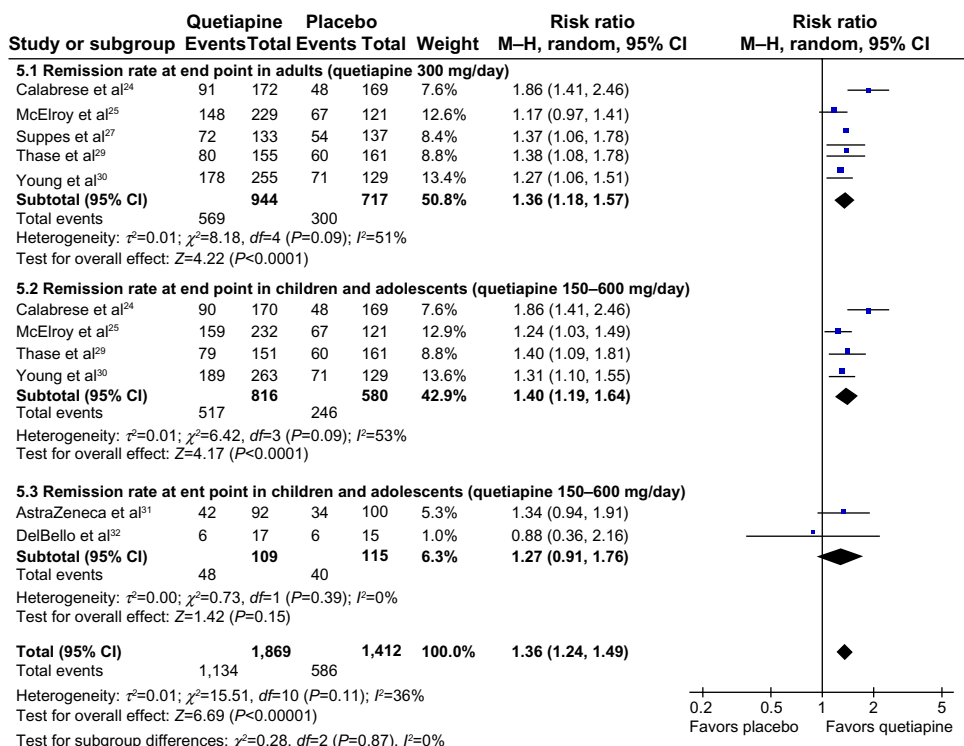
| Study or subgroup | Quetiapine Events | Quetiapine Total | Placebo Events | Placebo Total | Weight | Risk ratio M–H, random, 95% CI |
|---|---|---|---|---|---|---|
| **5.1 Remission rate at end point in adults (quetiapine 300 mg/day)** | | | | | | |
| Calabrese et al$^{24}$ | 91 | 172 | 48 | 169 | 7.6% | 1.86 (1.41, 2.46) |
| McElroy et al$^{25}$ | 148 | 229 | 67 | 121 | 12.6% | 1.17 (0.97, 1.41) |
| Suppes et al$^{27}$ | 72 | 133 | 54 | 137 | 8.4% | 1.37 (1.06, 1.78) |
| Thase et al$^{29}$ | 80 | 155 | 60 | 161 | 8.8% | 1.38 (1.08, 1.78) |
| Young et al$^{30}$ | 178 | 255 | 71 | 129 | 13.4% | 1.27 (1.06, 1.51) |
| **Subtotal (95% CI)** | | **944** | | **717** | **50.8%** | **1.36 (1.18, 1.57)** |
| Total events | 569 | | 300 | | | |
| Heterogeneity: $\tau^2$=0.01; $\chi^2$=8.18, df=4 (P=0.09); $I^2$=51% | | | | | | |
| Test for overall effect: Z=4.22 (P<0.0001) | | | | | | |
| **5.2 Remission rate at end point in children and adolescents (quetiapine 150–600 mg/day)** | | | | | | |
| Calabrese et al$^{24}$ | 90 | 170 | 48 | 169 | 7.6% | 1.86 (1.41, 2.46) |
| McElroy et al$^{25}$ | 159 | 232 | 67 | 121 | 12.9% | 1.24 (1.03, 1.49) |
| Thase et al$^{29}$ | 79 | 151 | 60 | 161 | 8.8% | 1.40 (1.09, 1.81) |
| Young et al$^{30}$ | 189 | 263 | 71 | 129 | 13.6% | 1.31 (1.10, 1.55) |
| **Subtotal (95% CI)** | | **816** | | **580** | **42.9%** | **1.40 (1.19, 1.64)** |
| Total events | 517 | | 246 | | | |
| Heterogeneity: $\tau^2$=0.01; $\chi^2$=6.42, df=3 (P=0.09); $I^2$=53% | | | | | | |
| Test for overall effect: Z=4.17 (P<0.0001) | | | | | | |
| **5.3 Remission rate at ent point in children and adolescents (quetiapine 150–600 mg/day)** | | | | | | |
| AstraZeneca et al$^{31}$ | 42 | 92 | 34 | 100 | 5.3% | 1.34 (0.94, 1.91) |
| DelBello et al$^{32}$ | 6 | 17 | 6 | 15 | 1.0% | 0.88 (0.36, 2.16) |
| **Subtotal (95% CI)** | | **109** | | **115** | **6.3%** | **1.27 (0.91, 1.76)** |
| Total events | 48 | | 40 | | | |
| Heterogeneity: $\tau^2$=0.00; $\chi^2$=0.73, df=1 (P=0.39); $I^2$=0% | | | | | | |
| Test for overall effect: Z=1.42 (P=0.15) | | | | | | |
| **Total (95% CI)** | | **1,869** | | **1,412** | **100.0%** | **1.36 (1.24, 1.49)** |
| Total events | 1,134 | | 586 | | | |
| Heterogeneity: $\tau^2$=0.01; $\chi^2$=15.51, df=10 (P=0.11); $I^2$=36% | | | | | | |
| Test for overall effect: Z=6.69 (P<0.00001) | | | | | | |
| Test for subgroup differences: $\chi^2$=0.28, df=2 (P=0.87), $I^2$=0% | | | | | | |

Risk ratio
M–H, random, 95% CI

0.2 0.5 1 2 5
Favors placebo Favors quetiapine